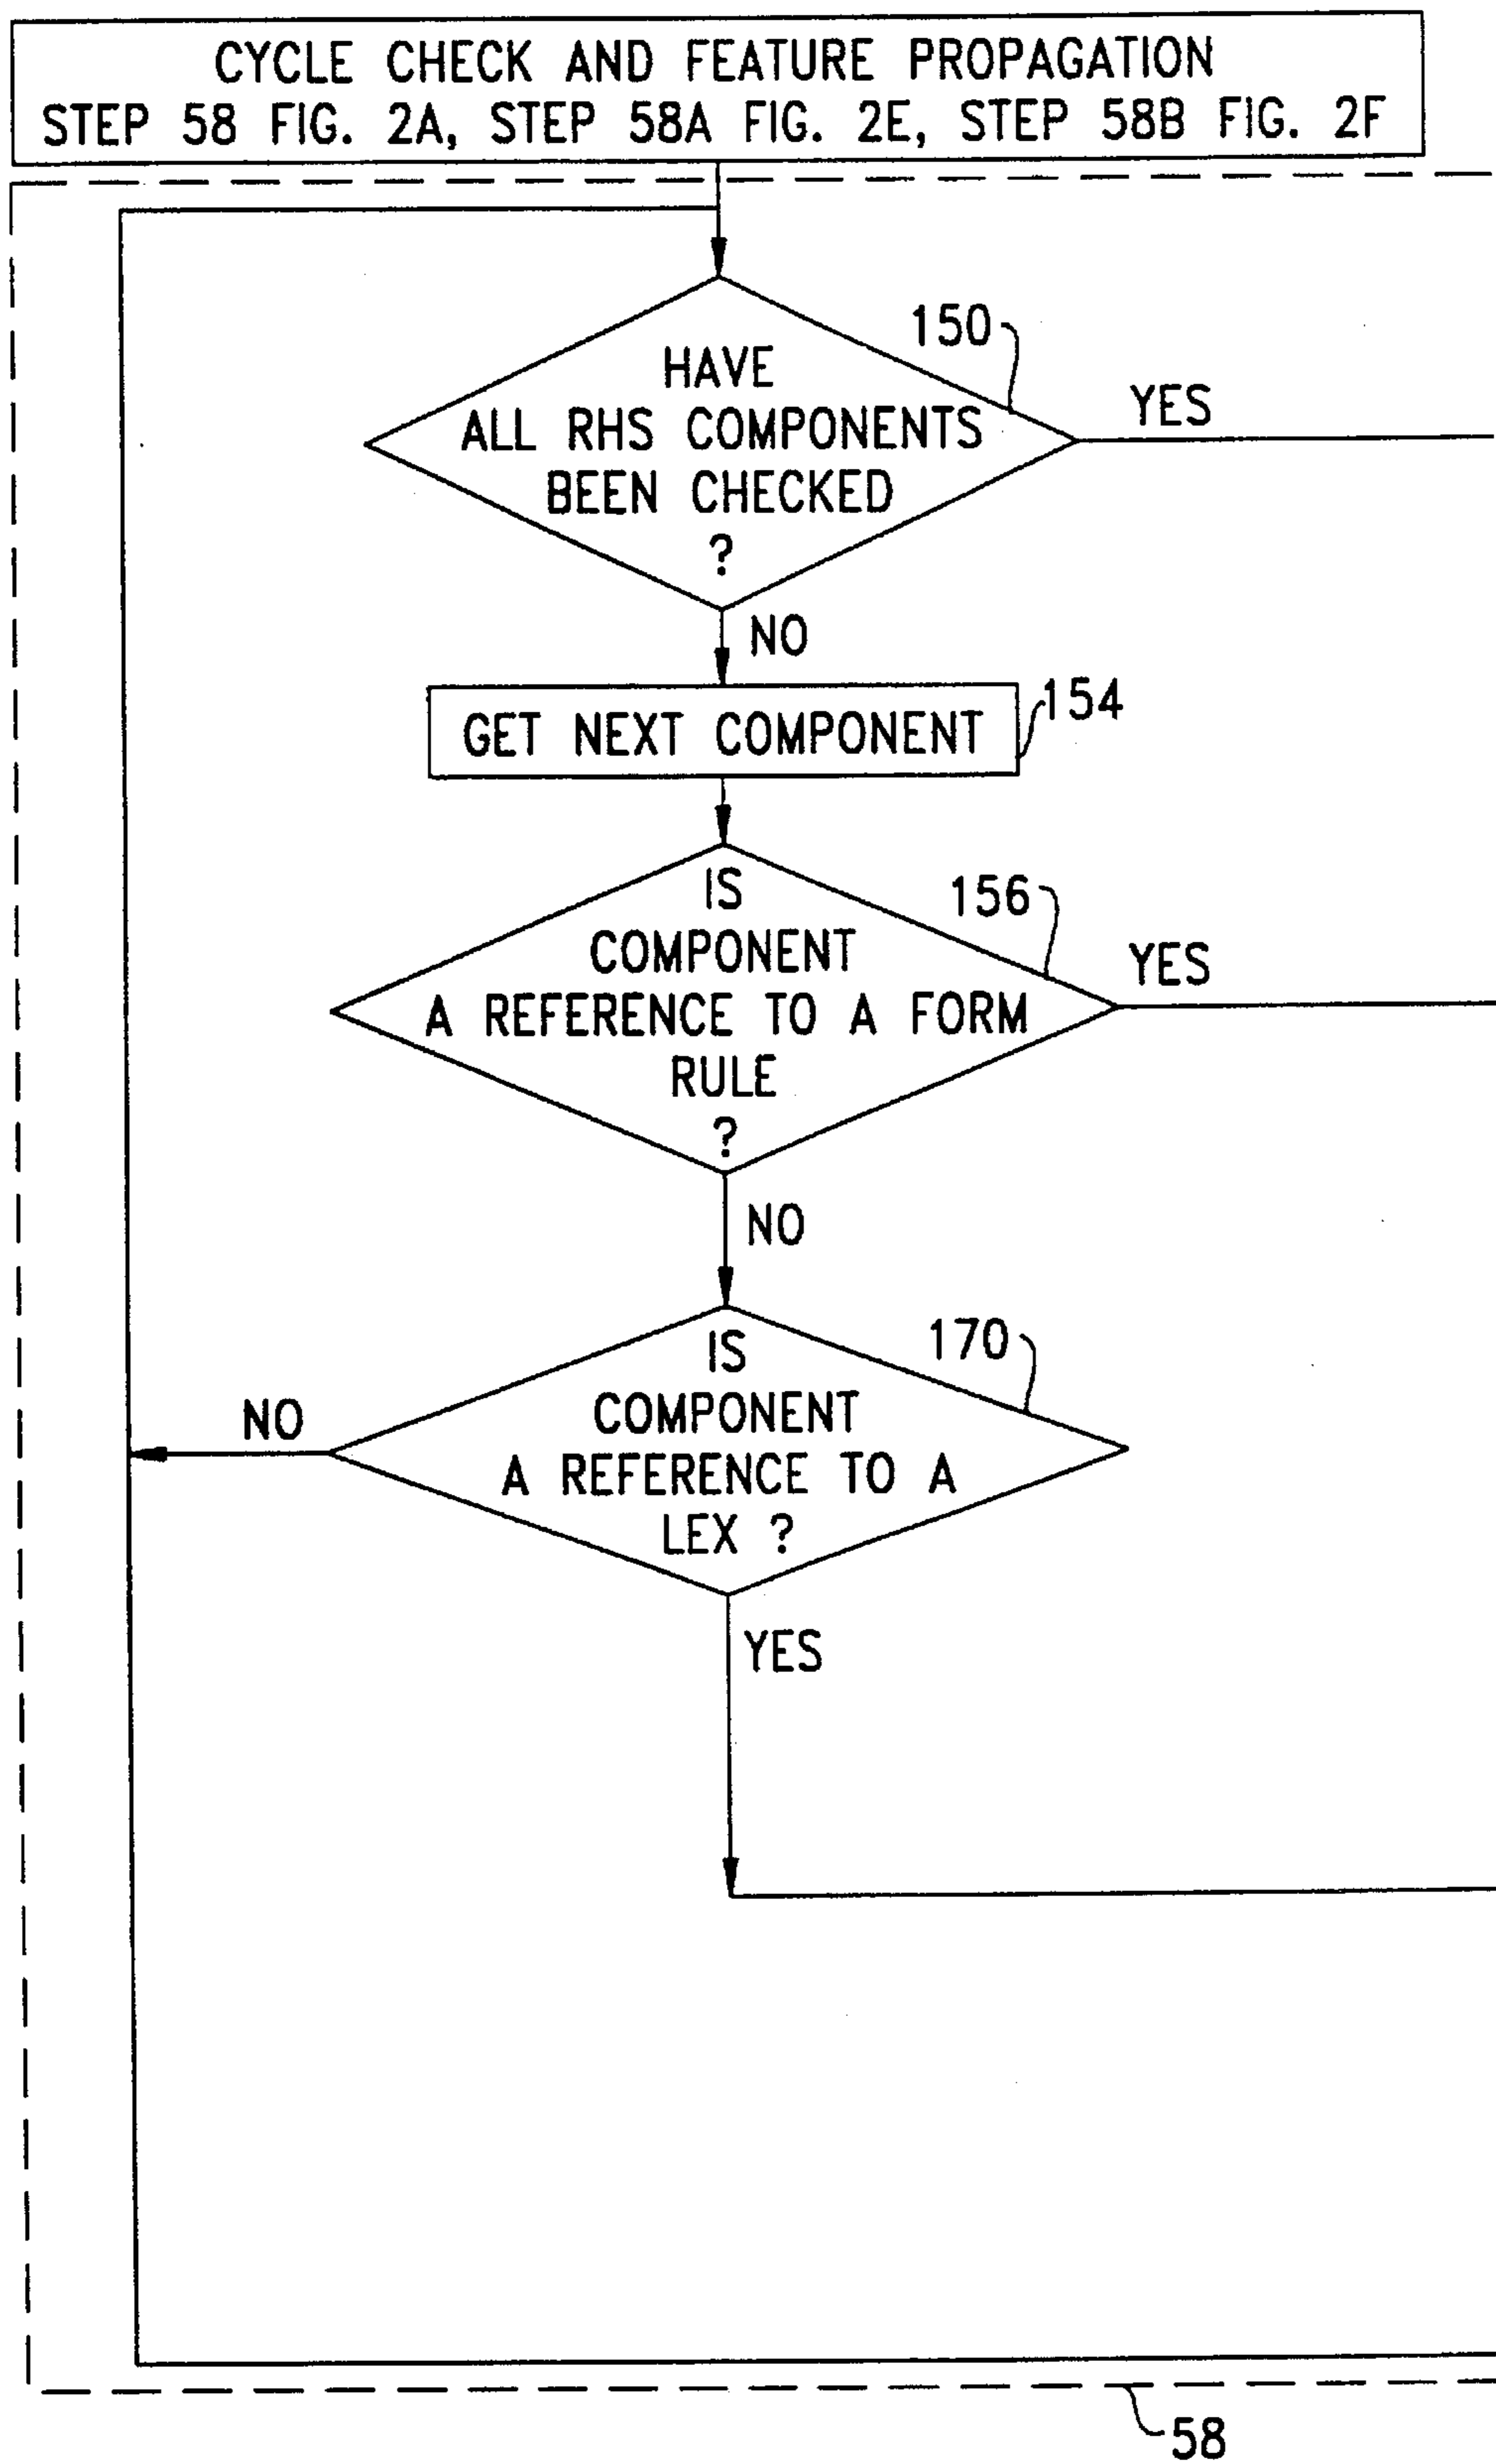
CYCLE CHECK AND FEATURE PROPAGATION
STEP 58 FIG. 2A, STEP 58A FIG. 2E, STEP 58B FIG. 2F

150

HAVE ALL RHS COMPONENTS BEEN CHECKED ?

YES

NO

GET NEXT COMPONENT

154

156

IS COMPONENT A REFERENCE TO A FORM RULE ?

YES

NO

170

IS COMPONENT A REFERENCE TO A LEX ?

NO

YES

58